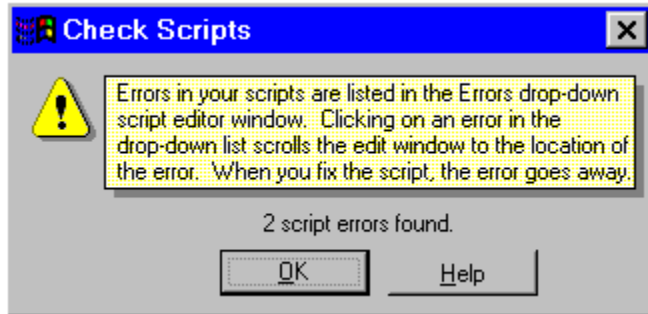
Check Scripts

Errors in your scripts are listed in the Errors drop-down script editor window. Clicking on an error in the drop-down list scrolls the edit window to the location of the error. When you fix the script, the error goes away.

2 script errors found.

OK

Help